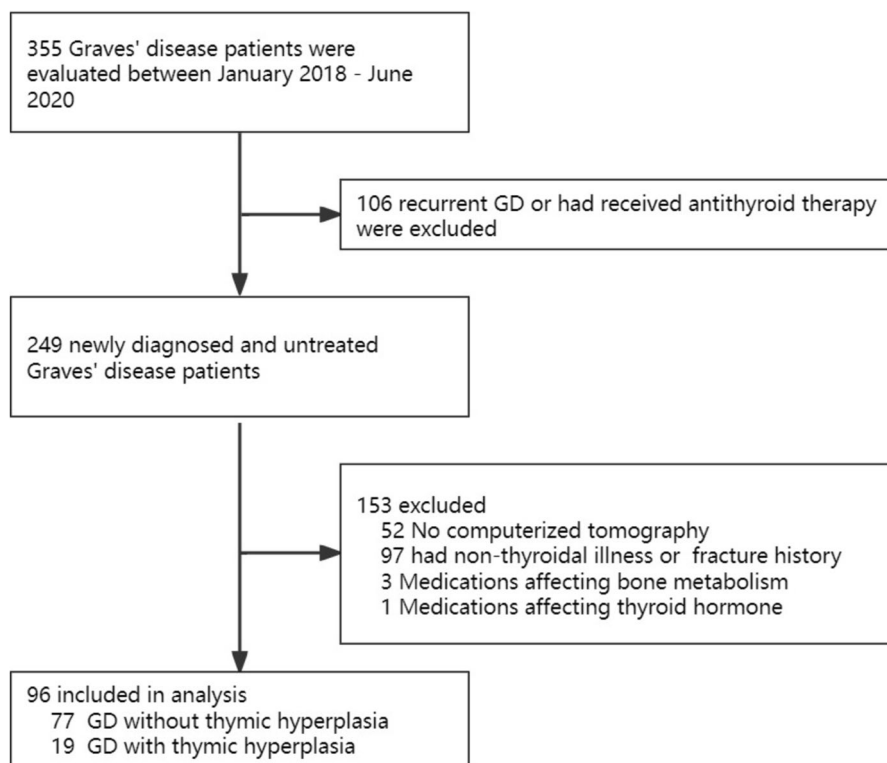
355 Graves' disease patients were evaluated between January 2018 - June 2020

106 recurrent GD or had received antithyroid therapy were excluded

249 newly diagnosed and untreated Graves' disease patients

153 excluded
52 No computerized tomography
97 had non-thyroidal illness or fracture history
3 Medications affecting bone metabolism
1 Medications affecting thyroid hormone

96 included in analysis
77 GD without thymic hyperplasia
19 GD with thymic hyperplasia